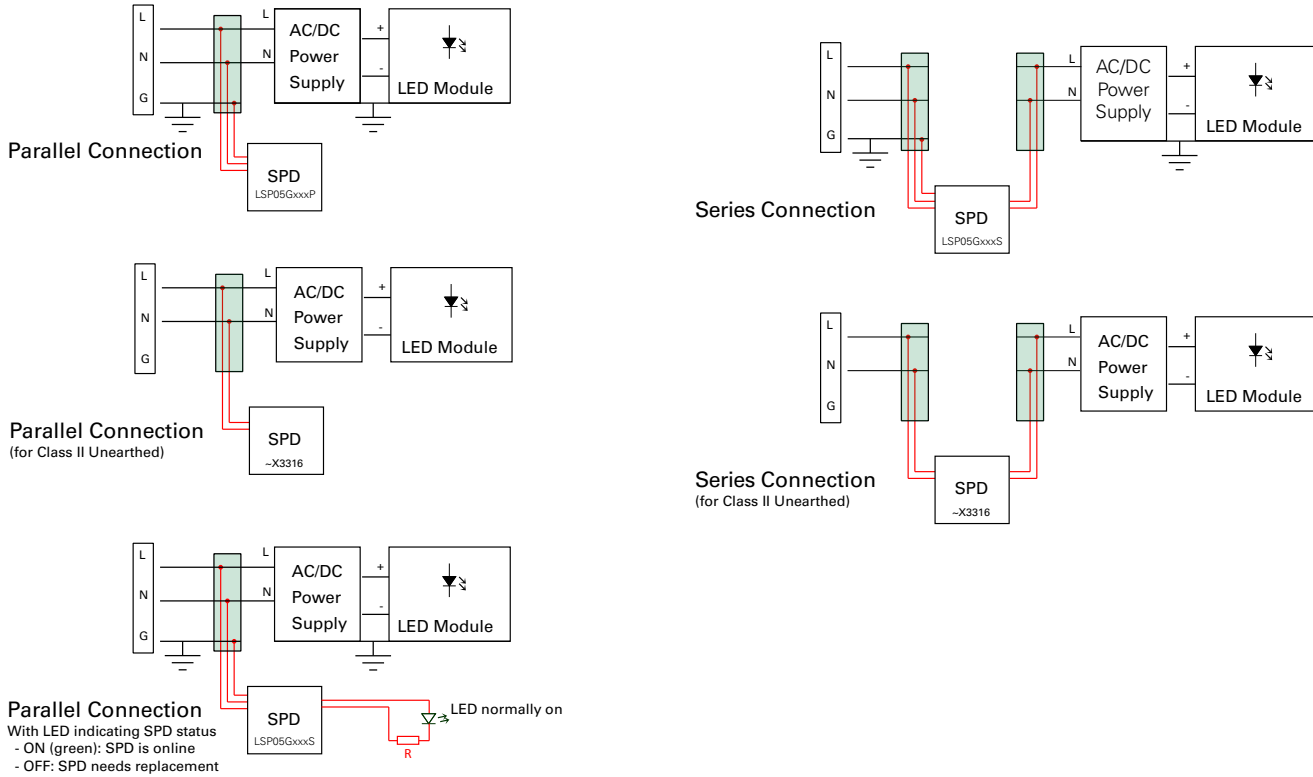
L
N
G
L
N
AC/DC Power Supply
+
-
LED Module
Parallel Connection
SPD
LSP05GxxxP

L
N
G
L
N
AC/DC Power Supply
+
-
LED Module
Parallel Connection
(for Class II Unearthed)
SPD
~X3316

L
N
G
L
N
AC/DC Power Supply
+
-
LED Module
Parallel Connection
With LED indicating SPD status
- ON (green): SPD is online
- OFF: SPD needs replacement
SPD
LSP05GxxxS
LED normally on
R

L
N
G
L
N
AC/DC Power Supply
+
-
LED Module
Series Connection
SPD
LSP05GxxxS

L
N
G
L
N
AC/DC Power Supply
+
-
LED Module
Series Connection
(for Class II Unearthed)
SPD
~X3316